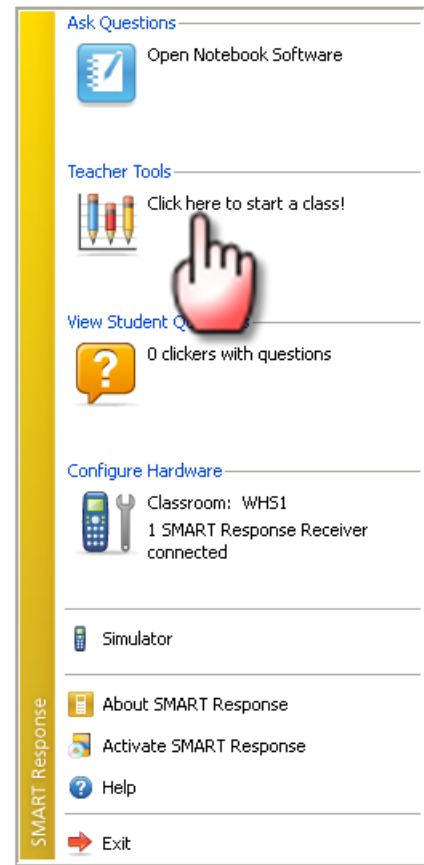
Ask Questions

Open Notebook Software

Teacher Tools

Click here to start a class!

View Student Q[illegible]

0 clickers with questions

Configure Hardware

Classroom: WHS1
1 SMART Response Receiver connected

Simulator

About SMART Response

Activate SMART Response

Help

Exit

SMART Response